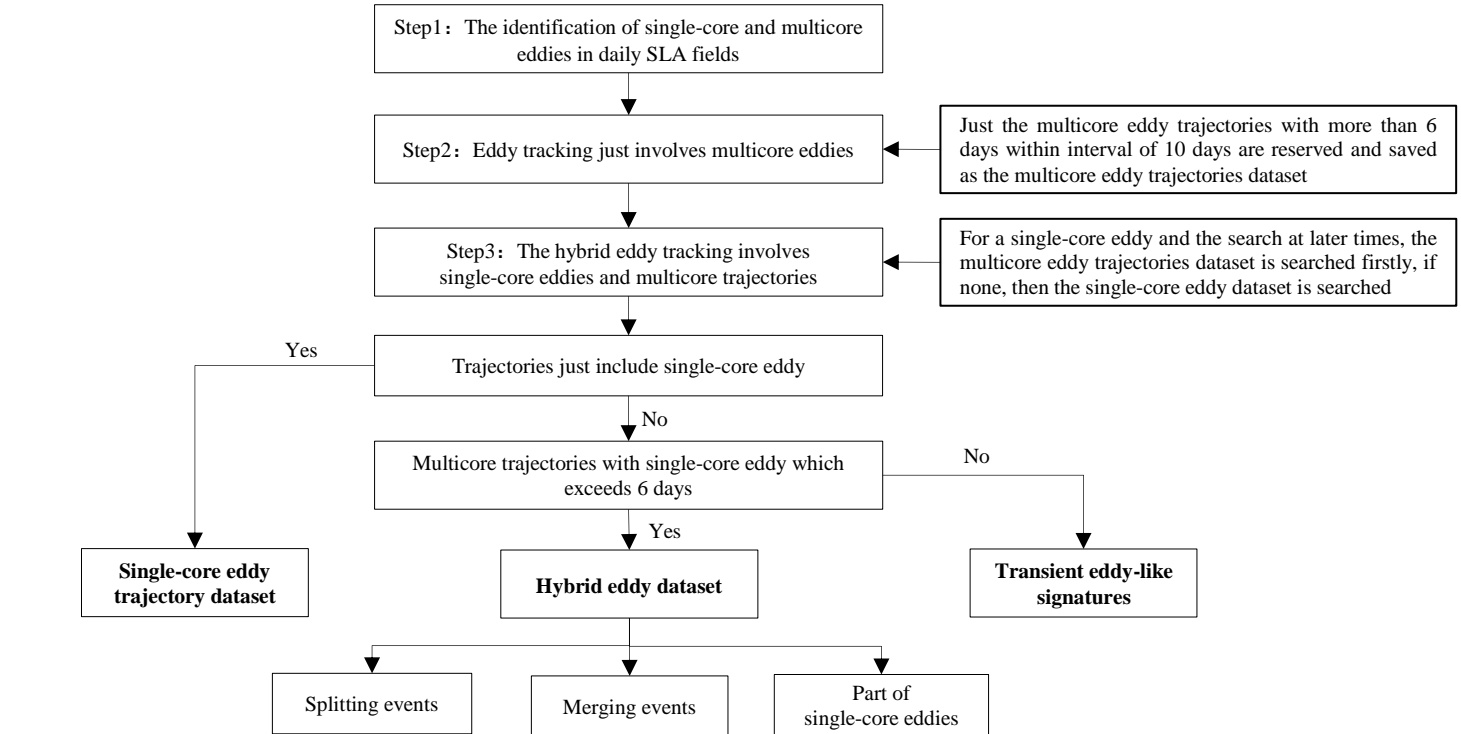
Step1：The identification of single-core and multicore eddies in daily SLA fields

Step2：Eddy tracking just involves multicore eddies

Just the multicore eddy trajectories with more than 6 days within interval of 10 days are reserved and saved as the multicore eddy trajectories dataset

Step3：The hybrid eddy tracking involves single-core eddies and multicore trajectories

For a single-core eddy and the search at later times, the multicore eddy trajectories dataset is searched firstly, if none, then the single-core eddy dataset is searched

Yes

Trajectories just include single-core eddy

No

Multicore trajectories with single-core eddy which exceeds 6 days

No

Yes

Single-core eddy trajectory dataset

Hybrid eddy dataset

Transient eddy-like signatures

Splitting events

Merging events

Part of single-core eddies